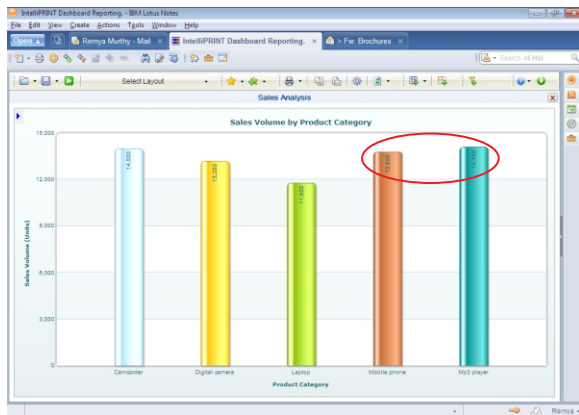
IntelliPRINT Dashboard Reporting. - IBM Lotus Notes

File Edit View Create Actions Tools Window Help

Open | Remya Murthy - Mail × | IntelliPRINT Dashboard Reporting. × | > Fw: Brochures ×

Search All Mail

Select Layout

Sales Analysis

Sales Volume by Product Category

| Product Category | Sales Volume (Units) |
|---|---|
| Camcorder | 14,000 |
| Digital camera | 13,200 |
| Laptop | 11,900 |
| Mobile phone | 13,800 |
| Mp3 player | 14,100 |

15,000
12,000
9,000
6,000
3,000
0

Sales Volume (Units)

Product Category

Remya